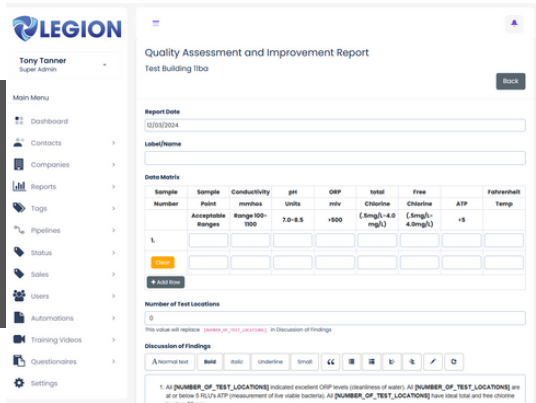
LEGION

Tony Tanner
Super Admin

Main Menu
Dashboard
Contacts
Companies
Reports
Tags
Pipelines
Status
Sales
Users
Automations
Training Videos
Questionaires
Settings

Quality Assessment and Improvement Report
Test Building 11ba

Back

Report Date
12/03/2024

Label/Name

Data Matrix

| Sample Number | Sample Point | Conductivity mmhos | pH Units | ORP mlv | total Chlorine | Free Chlorine | ATP | Fahrenheit Temp |
|---|---|---|---|---|---|---|---|---|
| | Acceptable Ranges | Range 100-1100 | 7.0-8.5 | >500 | (.5mg/L-4.0 mg/L) | (.5mg/L-4.0mg/L) | <5 | |
| 1. | | | | | | | | |

Clear

+ Add Row

Number of Test Locations
0
This value will replace {NUMBER_OF_TEST_LOCATIONS} in Discussion of Findings

Discussion of Findings

Normal text Bold Italic Underline Small

1. All [NUMBER_OF_TEST_LOCATIONS] indicated excellent ORP levels (cleanliness of water). All [NUMBER_OF_TEST_LOCATIONS] are at or below 5 RLU's ATP (measurement of live viable bacteria). All [NUMBER_OF_TEST_LOCATIONS] have ideal total and free chlorine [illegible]